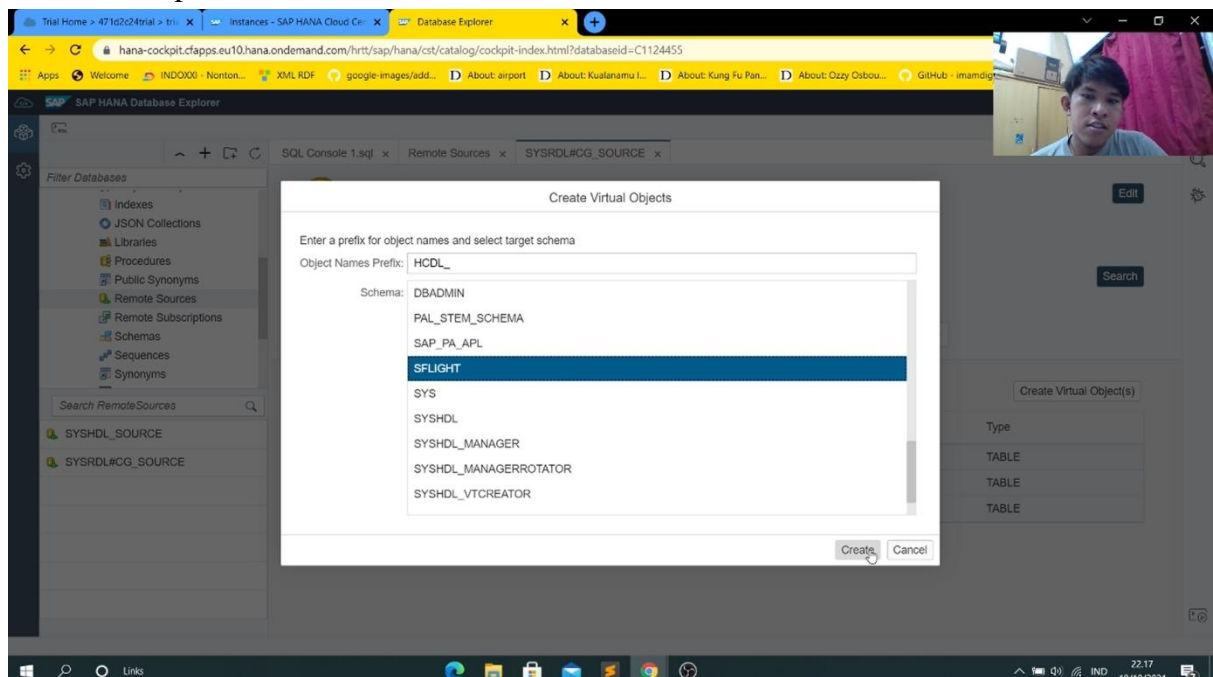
Trial Home > 471d2c24trial > tri
Instances - SAP HANA Cloud Ce
Database Explorer

hana-cockpit.cfapps.eu10.hana.ondemand.com/hrtt/sap/hana/cst/catalog/cockpit-index.html?databaseid=C1124455

Apps Welcome INDOXXI - Nonton... XML RDF google-images/add... About: airport About: Kualanamu I... About: Kung Fu Pan... About: Ozzy Osbou... GitHub - imamdig

SAP HANA Database Explorer

SQL Console 1.sql × Remote Sources × SYSRDL#CG_SOURCE ×

Filter Databases
Indexes
JSON Collections
Libraries
Procedures
Public Synonyms
Remote Sources
Remote Subscriptions
Schemas
Sequences
Synonyms

Search RemoteSources
SYSHDL_SOURCE
SYSRDL#CG_SOURCE

Edit
Search
Create Virtual Object(s)
Type
TABLE
TABLE
TABLE

Create Virtual Objects

Enter a prefix for object names and select target schema
Object Names Prefix: HCDL_
Schema: DBADMIN
PAL_STEM_SCHEMA
SAP_PA_APL
SFLIGHT
SYS
SYSHDL
SYSHDL_MANAGER
SYSHDL_MANAGERROTATOR
SYSHDL_VTCREATOR

Create Cancel

Links
IND 22.17